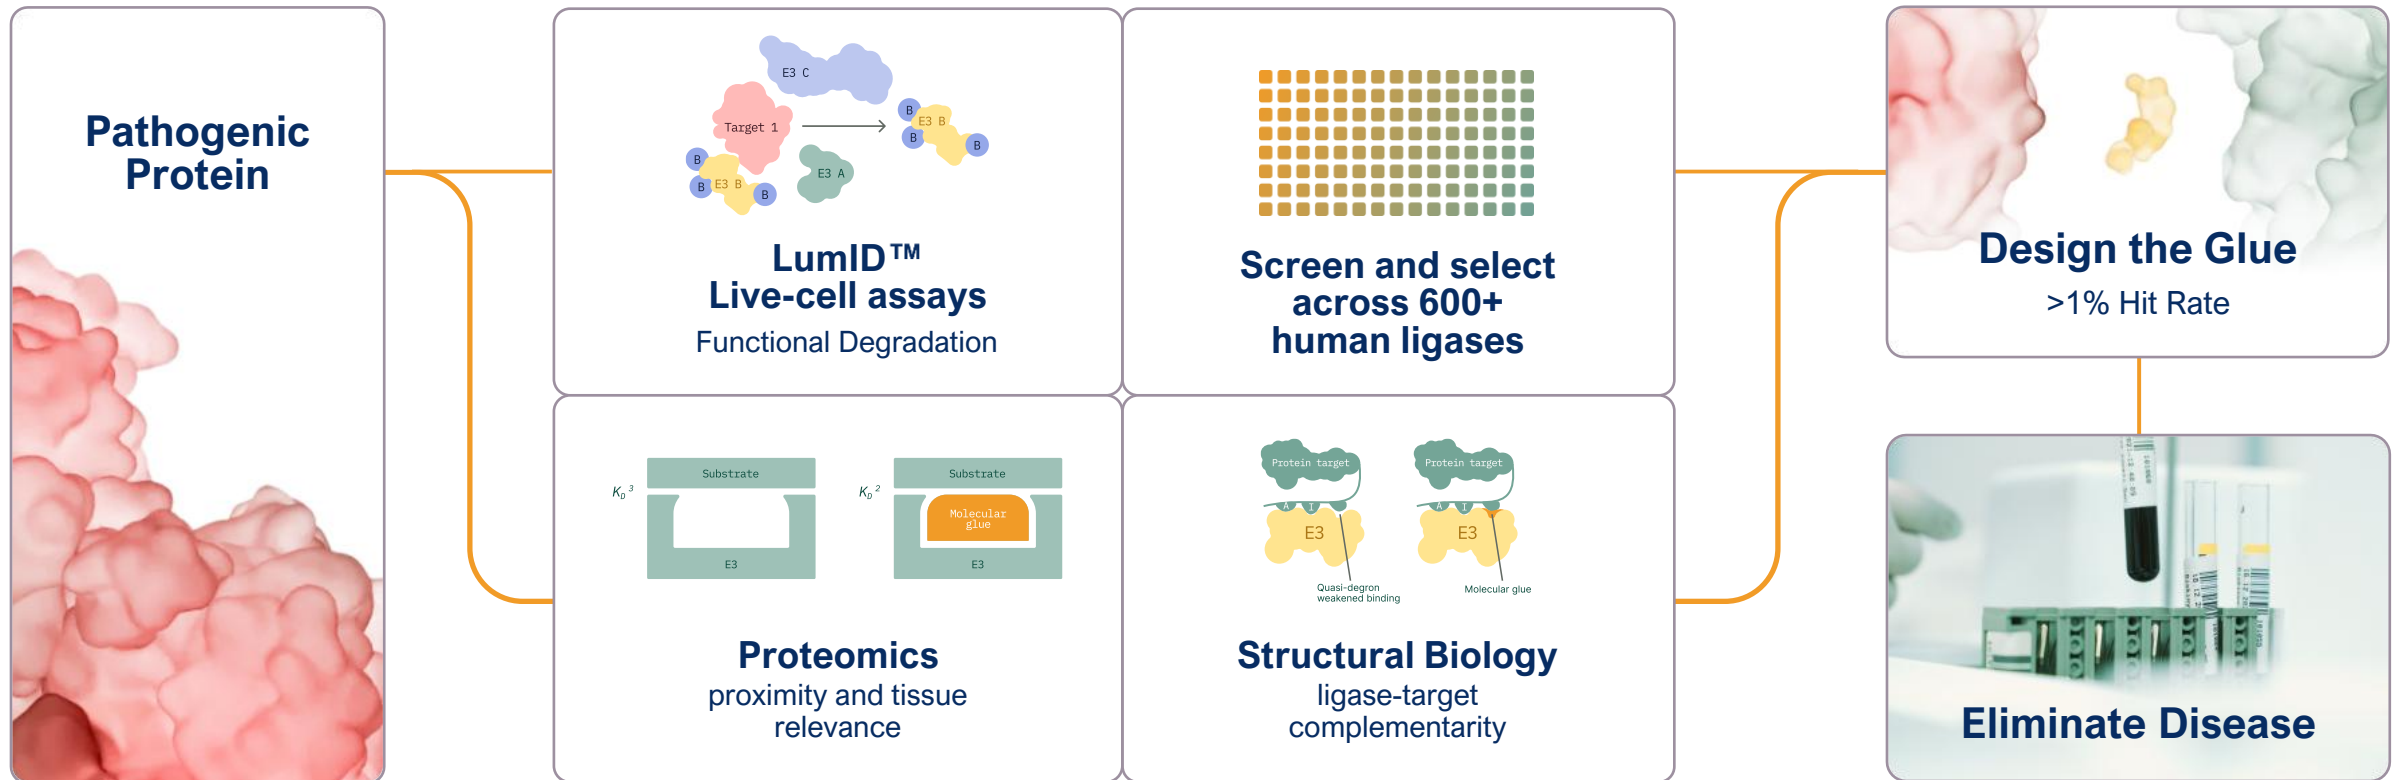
Pathogenic Protein

E3 C

Target 1

B

E3 B

B

B

E3 A

B

E3 B

B

B

LumID™
Live-cell assays
Functional Degradation

Screen and select across 600+ human ligases

Design the Glue
>1% Hit Rate

$K_D{}^3$

Substrate

E3

$K_D{}^2$

Substrate

Molecular glue

E3

Proteomics
proximity and tissue relevance

Protein target

A

1

E3

Quasi-degron weakened binding

Protein target

A

1

E3

Molecular glue

Structural Biology
ligase-target complementarity

Eliminate Disease